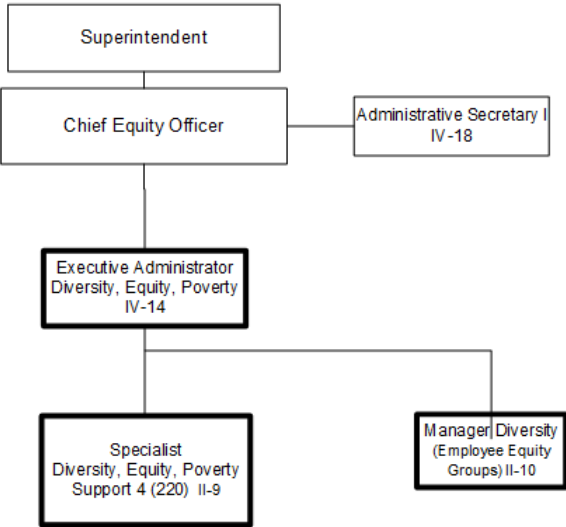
Superintendent

Chief Equity Officer

Administrative Secretary I
IV-18

Executive Administrator
Diversity, Equity, Poverty
IV-14

Specialist
Diversity, Equity, Poverty
Support 4 (220) II-9

Manager Diversity
(Employee Equity
Groups) II-10